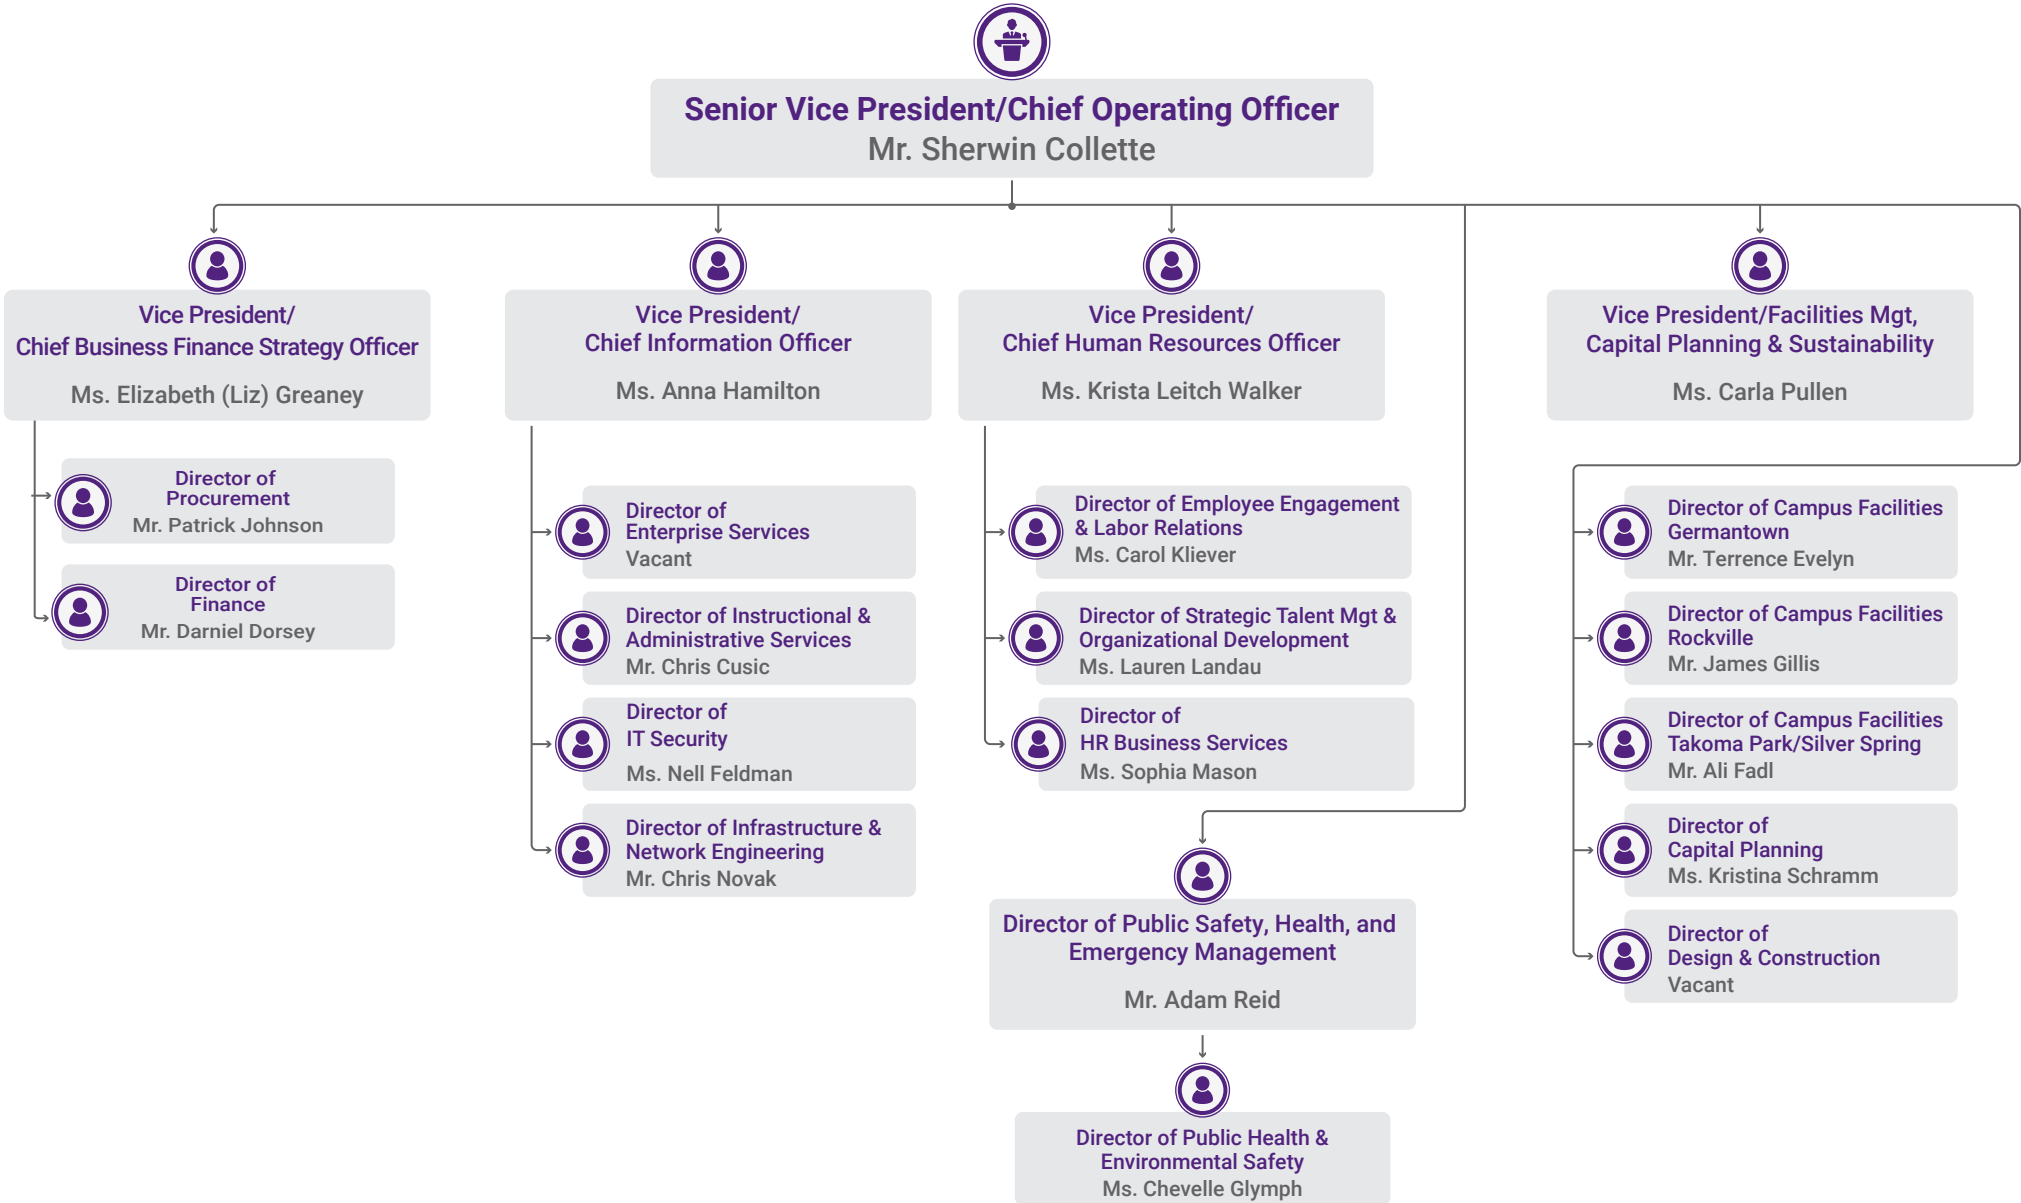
Senior Vice President/Chief Operating Officer
Mr. Sherwin Collette

Vice President/
Chief Business Finance Strategy Officer
Ms. Elizabeth (Liz) Greaney

Director of Procurement
Mr. Patrick Johnson

Director of Finance
Mr. Darniel Dorsey

Vice President/
Chief Information Officer
Ms. Anna Hamilton

Director of Enterprise Services
Vacant

Director of Instructional & Administrative Services
Mr. Chris Cusic

Director of IT Security
Ms. Nell Feldman

Director of Infrastructure & Network Engineering
Mr. Chris Novak

Vice President/
Chief Human Resources Officer
Ms. Krista Leitch Walker

Director of Employee Engagement & Labor Relations
Ms. Carol Kliever

Director of Strategic Talent Mgt & Organizational Development
Ms. Lauren Landau

Director of HR Business Services
Ms. Sophia Mason

Director of Public Safety, Health, and Emergency Management
Mr. Adam Reid

Director of Public Health & Environmental Safety
Ms. Chevelle Glymph

Vice President/Facilities Mgt, Capital Planning & Sustainability
Ms. Carla Pullen

Director of Campus Facilities Germantown
Mr. Terrence Evelyn

Director of Campus Facilities Rockville
Mr. James Gillis

Director of Campus Facilities Takoma Park/Silver Spring
Mr. Ali Fadl

Director of Capital Planning
Ms. Kristina Schramm

Director of Design & Construction
Vacant